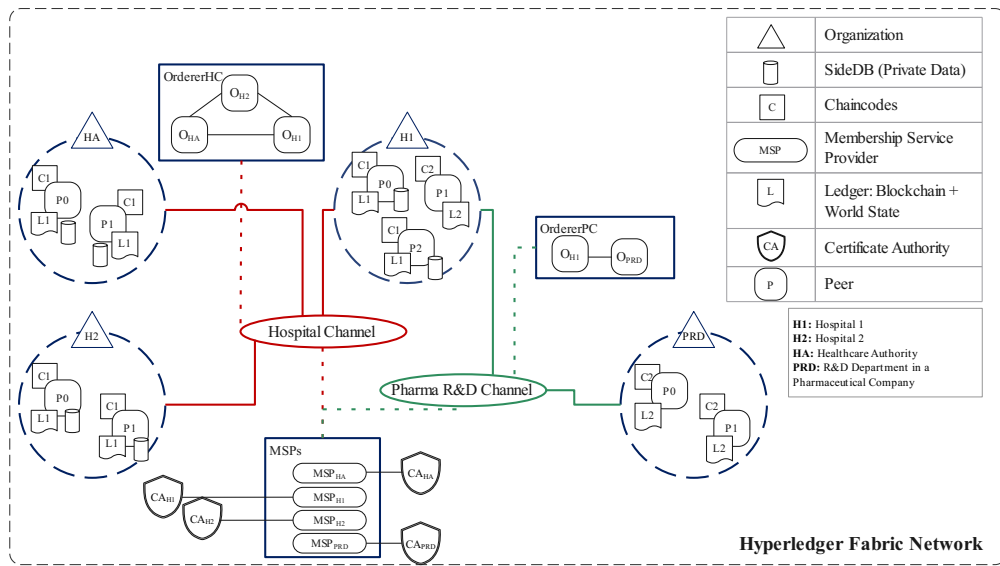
OrdererHC

$O_{H2}$

$O_{HA}$

$O_{H1}$

HA

C1

P0

L1

C1

P1

L1

H1

C1

P0

L1

C2

P1

L2

C1

P2

L1

OrdererPC

$O_{H1}$

$O_{PRD}$

H2

C1

P0

L1

C1

P1

L1

Hospital Channel

Pharma R&D Channel

PRD

C2

P0

L2

C2

P1

L2

MSPs

$MSP_{HA}$

$MSP_{H1}$

$MSP_{H2}$

$MSP_{PRD}$

$CA_{HA}$

$CA_{H1}$

$CA_{H2}$

$CA_{PRD}$

| | |
|---|---|
| | Organization |
| | SideDB (Private Data) |
| C | Chaincodes |
| MSP | Membership Service Provider |
| L | Ledger: Blockchain + World State |
| CA | Certificate Authority |
| P | Peer |

**H1:** Hospital 1
**H2:** Hospital 2
**HA:** Healthcare Authority
**PRD:** R&D Department in a Pharmaceutical Company

**Hyperledger Fabric Network**